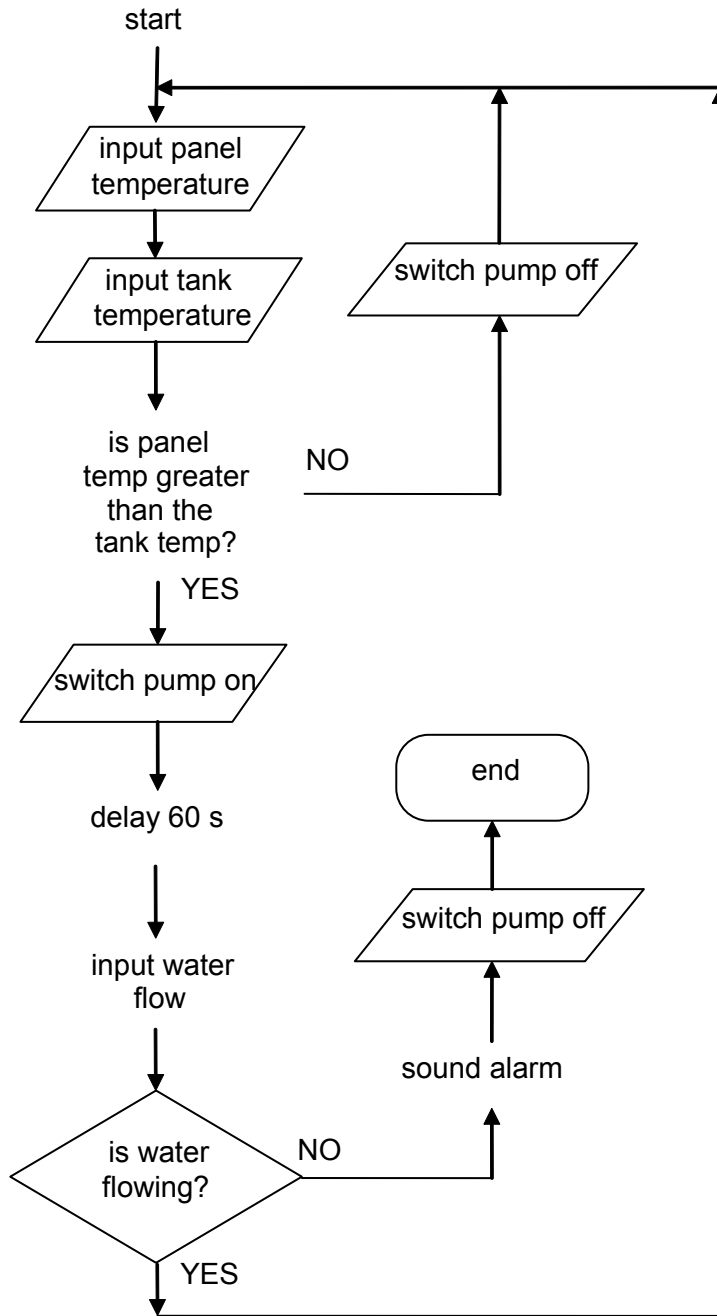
start

input panel temperature

input tank temperature

is panel temp greater than the tank temp?

NO

switch pump off

YES

switch pump on

delay 60 s

input water flow

is water flowing?

NO

YES

sound alarm

switch pump off

end